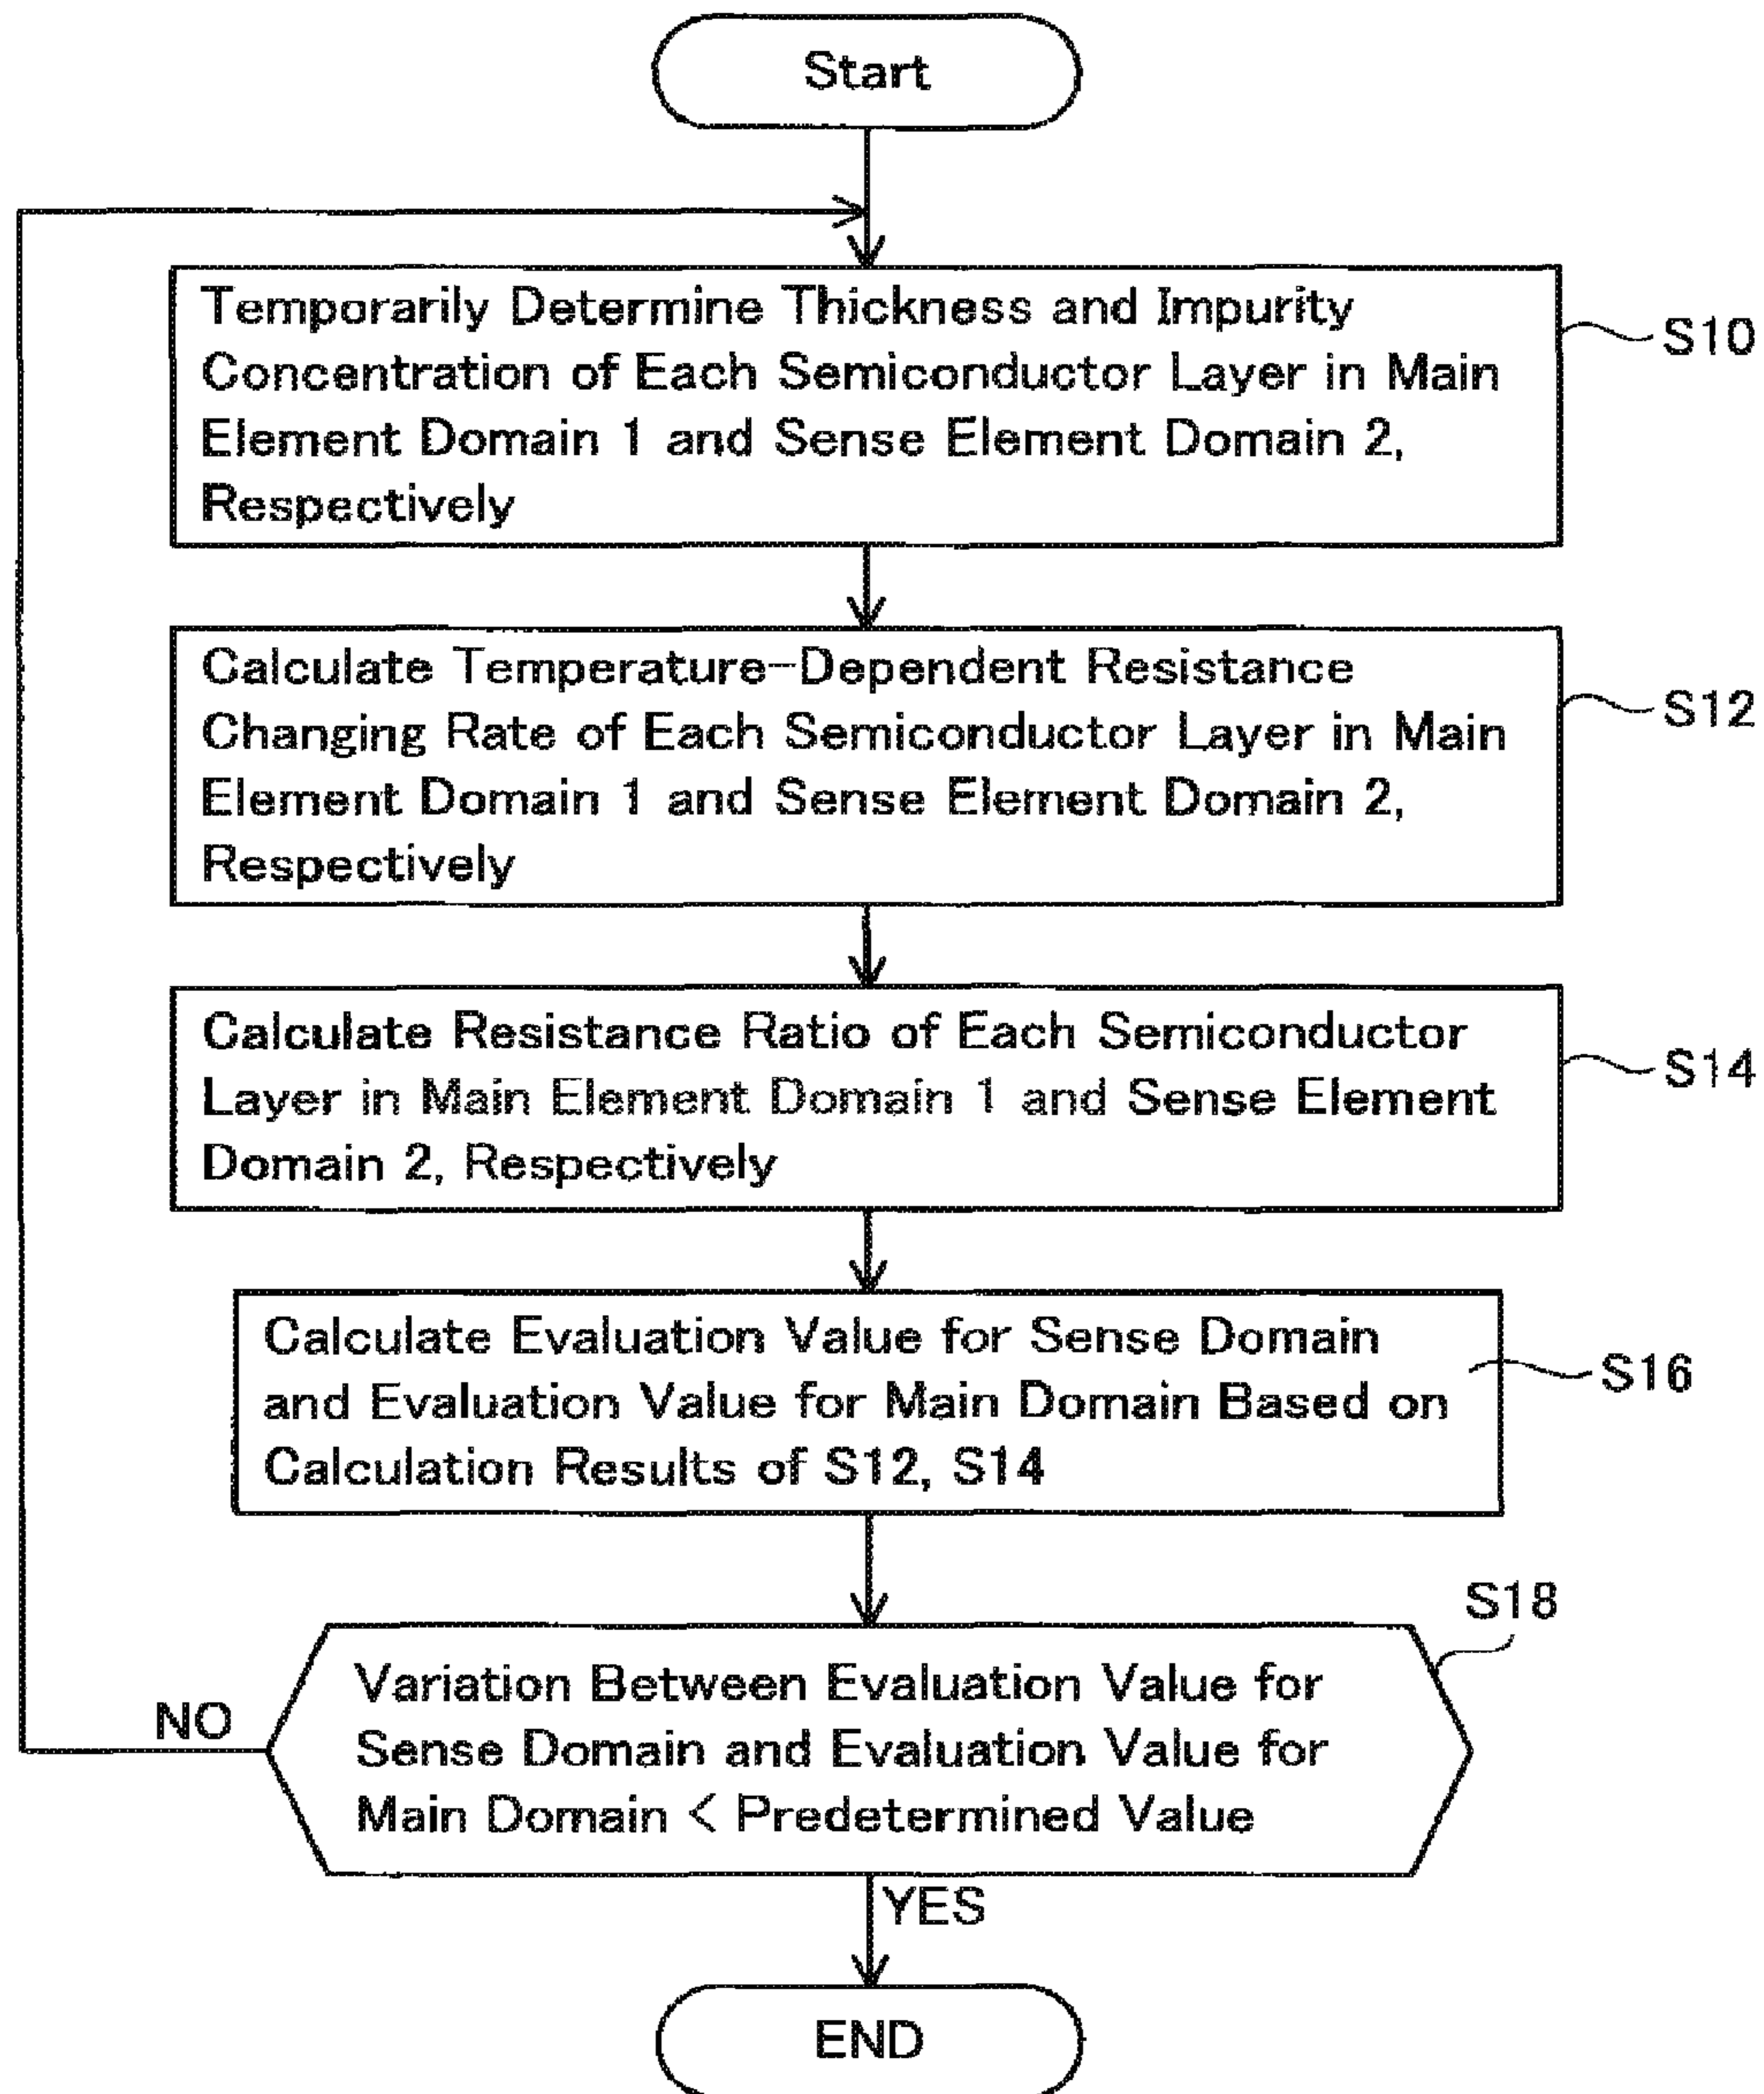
Start

Temporarily Determine Thickness and Impurity Concentration of Each Semiconductor Layer in Main Element Domain 1 and Sense Element Domain 2, Respectively

S10

Calculate Temperature-Dependent Resistance Changing Rate of Each Semiconductor Layer in Main Element Domain 1 and Sense Element Domain 2, Respectively

S12

Calculate Resistance Ratio of Each Semiconductor Layer in Main Element Domain 1 and Sense Element Domain 2, Respectively

S14

Calculate Evaluation Value for Sense Domain and Evaluation Value for Main Domain Based on Calculation Results of S12, S14

S16

S18

Variation Between Evaluation Value for Sense Domain and Evaluation Value for Main Domain < Predetermined Value

NO

YES

END